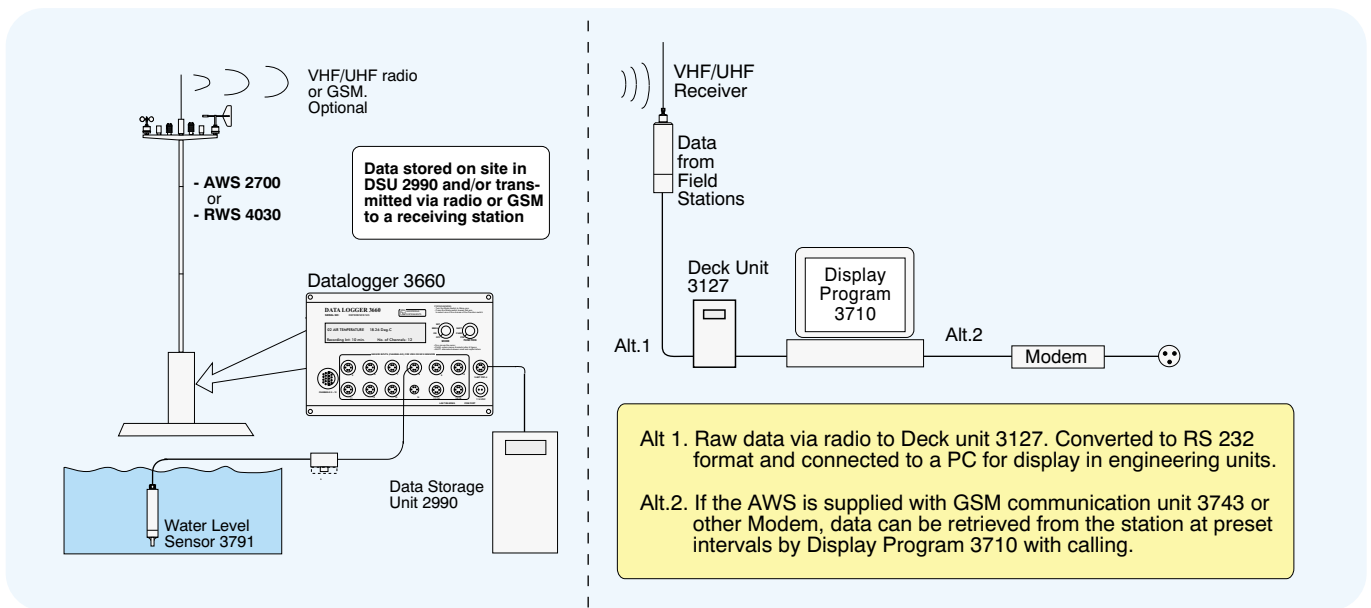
VHF/UHF radio or GSM. Optional

- AWS 2700
or
- RWS 4030

Data stored on site in DSU 2990 and/or transmitted via radio or GSM to a receiving station

Datalogger 3660

DATA LOGGER 3660

02 AIR TEMPERATURE 18.24 Deg.C

Recording Int: 10 min No. of Channels: 12

Water Level Sensor 3791

Data Storage Unit 2990

VHF/UHF Receiver

Data from Field Stations

Deck Unit 3127

Display Program 3710

Alt.1

Alt.2

Modem

Alt 1. Raw data via radio to Deck unit 3127. Converted to RS 232 format and connected to a PC for display in engineering units.

Alt.2. If the AWS is supplied with GSM communication unit 3743 or other Modem, data can be retrieved from the station at preset intervals by Display Program 3710 with calling.